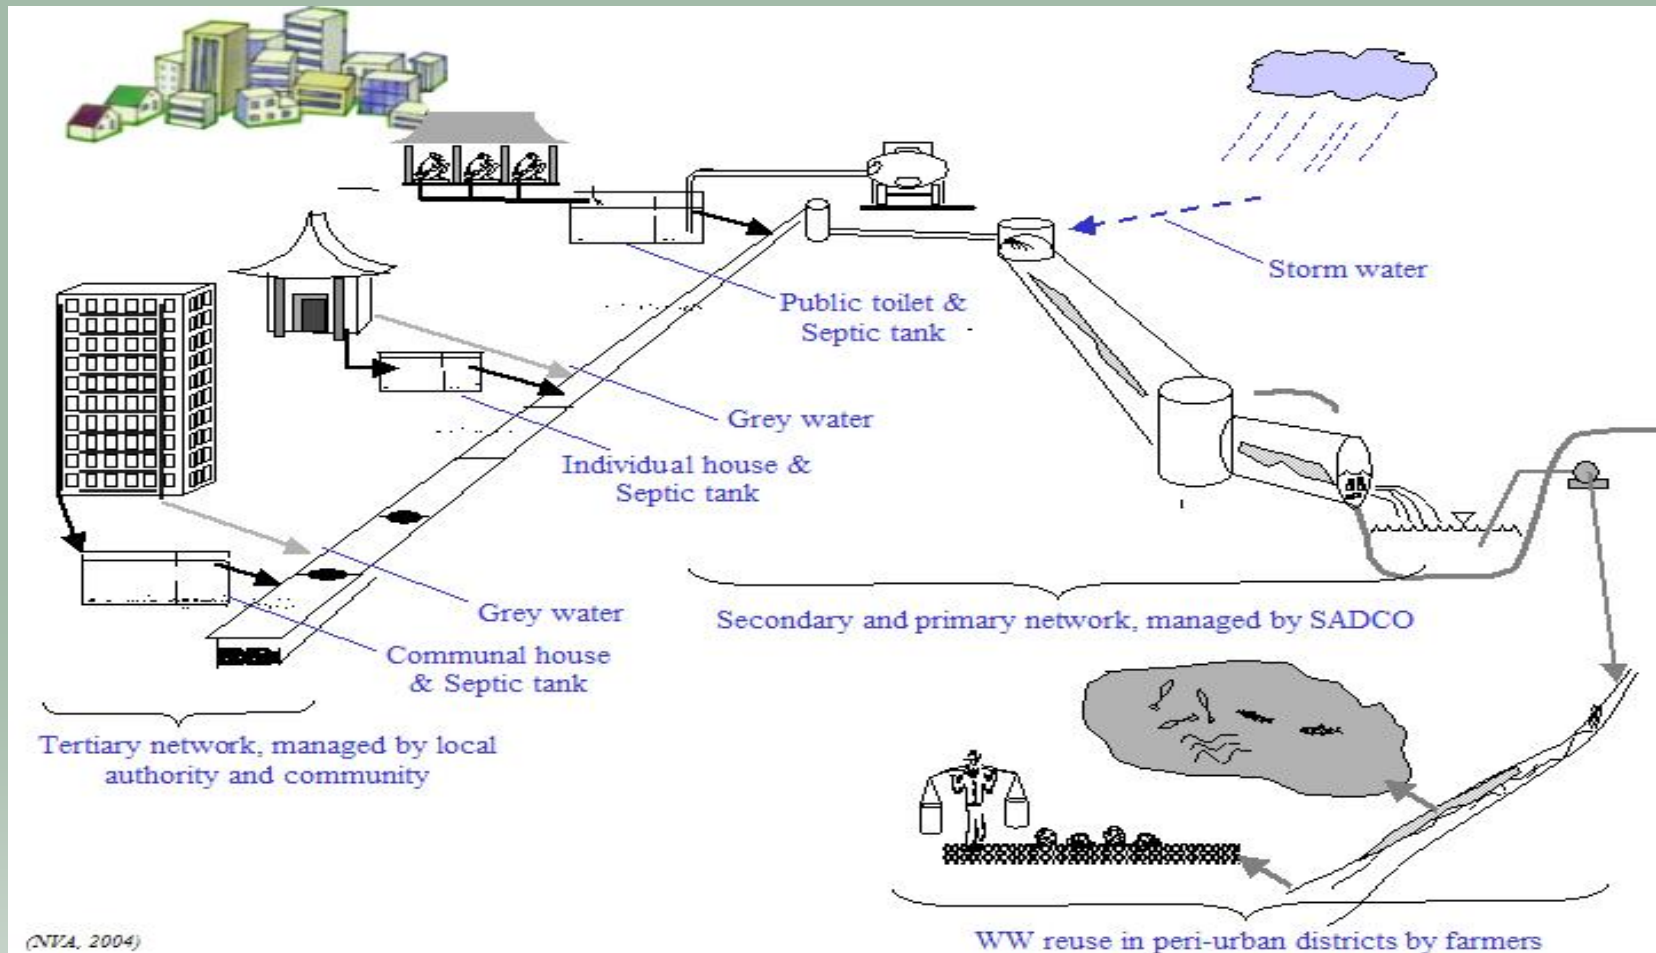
Storm water

Public toilet & Septic tank

Grey water

Individual house & Septic tank

Grey water

Communal house & Septic tank

Secondary and primary network, managed by SADCO

Tertiary network, managed by local authority and community

(NVA, 2004)

WW reuse in peri-urban districts by farmers